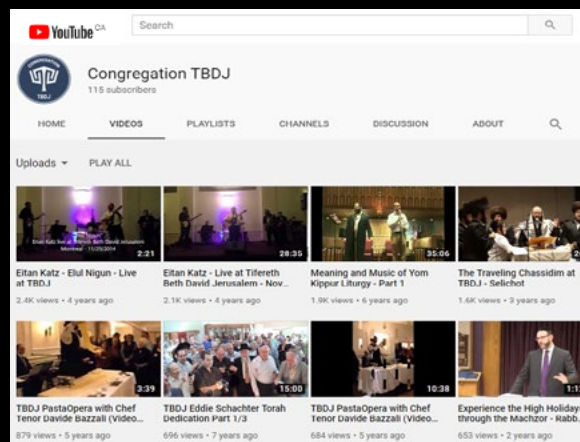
YouTube CA

Search

CONGREGATION TBDJ

Congregation TBDJ
115 subscribers

HOME VIDEOS PLAYLISTS CHANNELS DISCUSSION ABOUT

Uploads PLAY ALL

Eitan Katz live at Tifereth Beth David Jerusalem Montreal · 11/29/2014

2:21
Eitan Katz - Elul Nigun - Live at TBDJ
2.4K views • 4 years ago

28:35
Eitan Katz - Live at Tifereth Beth David Jerusalem - Nov...
2.1K views • 4 years ago

35:06
Meaning and Music of Yom Kippur Liturgy - Part 1
1.9K views • 6 years ago

The Traveling Chassidim at TBDJ - Selichot
1.6K views • 3 years ago

3:39
TBDJ PastaOpera with Chef Tenor Davide Bazzali (Video...
879 views • 5 years ago

15:00
TBDJ Eddie Schachter Torah Dedication Part 1/3
696 views • 7 years ago

10:38
TBDJ PastaOpera with Chef Tenor Davide Bazzali (Video...
684 views • 5 years ago

1:1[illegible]
Experience the High Holidays through the Machzor - Rabb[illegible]
653 views • 2 years ago